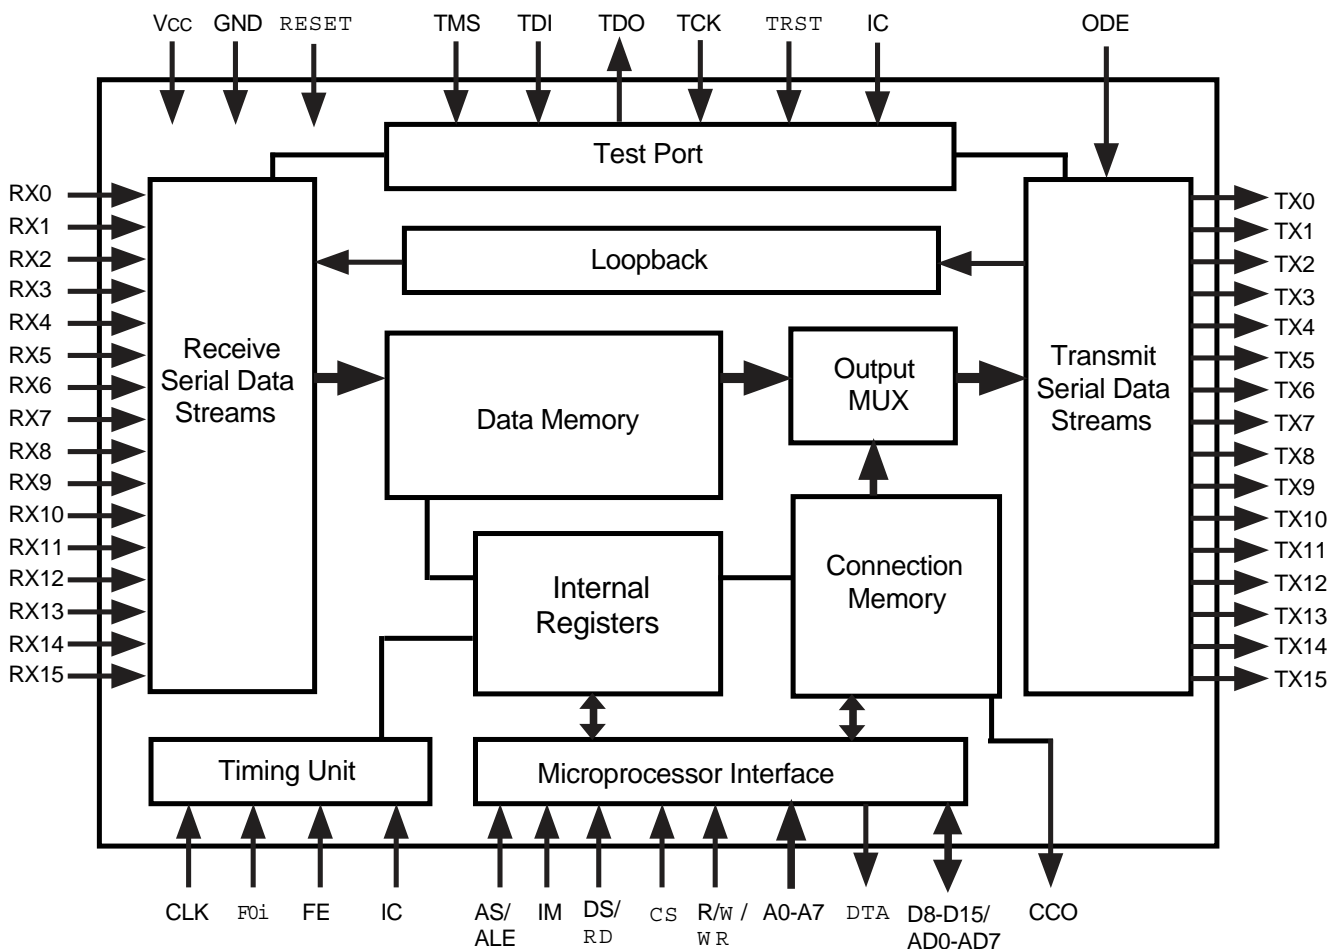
VCC GND RESET TMS TDI TDO TCK TRST IC ODE

Test Port

RX0
RX1
RX2
RX3
RX4
RX5
RX6
RX7
RX8
RX9
RX10
RX11
RX12
RX13
RX14
RX15

Receive Serial Data Streams

Loopback

Data Memory

Output MUX

Transmit Serial Data Streams

TX0
TX1
TX2
TX3
TX4
TX5
TX6
TX7
TX8
TX9
TX10
TX11
TX12
TX13
TX14
TX15

Internal Registers

Connection Memory

Timing Unit

Microprocessor Interface

CLK F0i FE IC AS/ ALE IM DS/ RD CS R/W / WR A0-A7 DTA D8-D15/ AD0-AD7 CCO